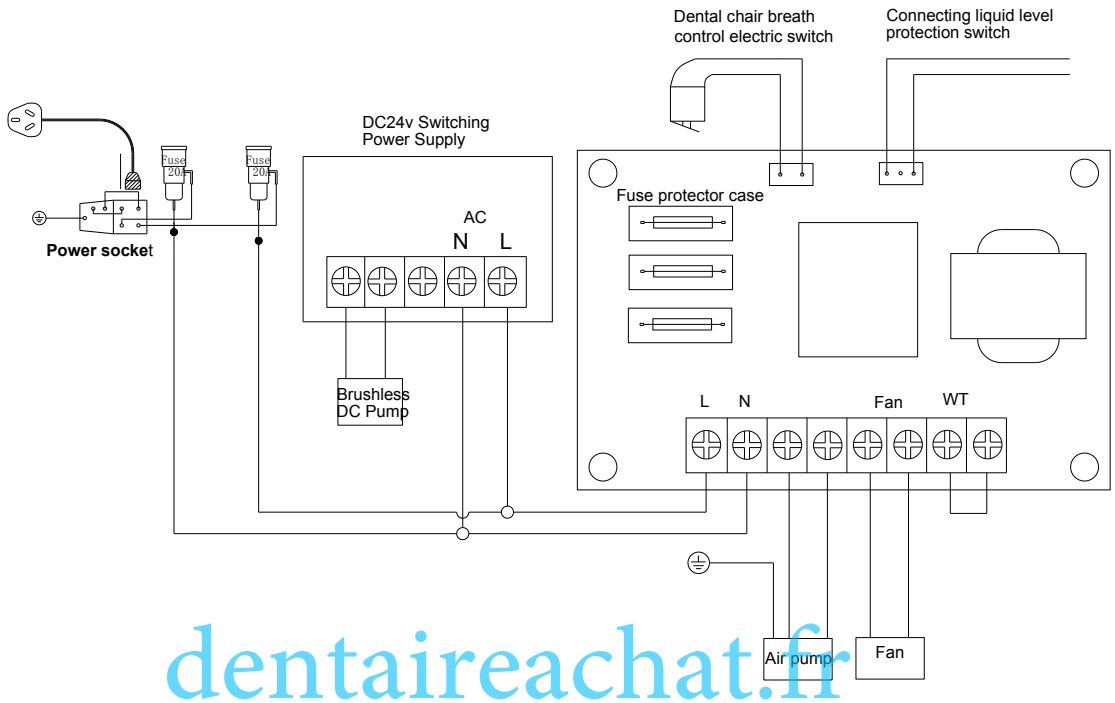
Dental chair breath control electric switch

Connecting liquid level protection switch

DC24v Switching Power Supply

Fuse 20A

Fuse 20A

Power socket

Fuse protector case

AC

N L

Brushless DC Pump

L N

Fan

WT

Air pump

Fan

dentaireachat.fr